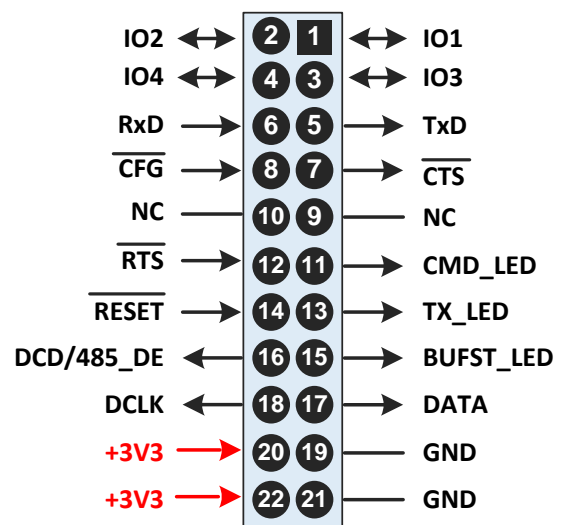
IO2 2 1 IO1
IO4 4 3 IO3
RxD 6 5 TxD
$\overline{\text{CFG}}$ 8 7 $\overline{\text{CTS}}$
NC 10 9 NC
$\overline{\text{RTS}}$ 12 11 CMD_LED
$\overline{\text{RESET}}$ 14 13 TX_LED
DCD/485_DE 16 15 BUFST_LED
DCLK 18 17 DATA
+3V3 20 19 GND
+3V3 22 21 GND